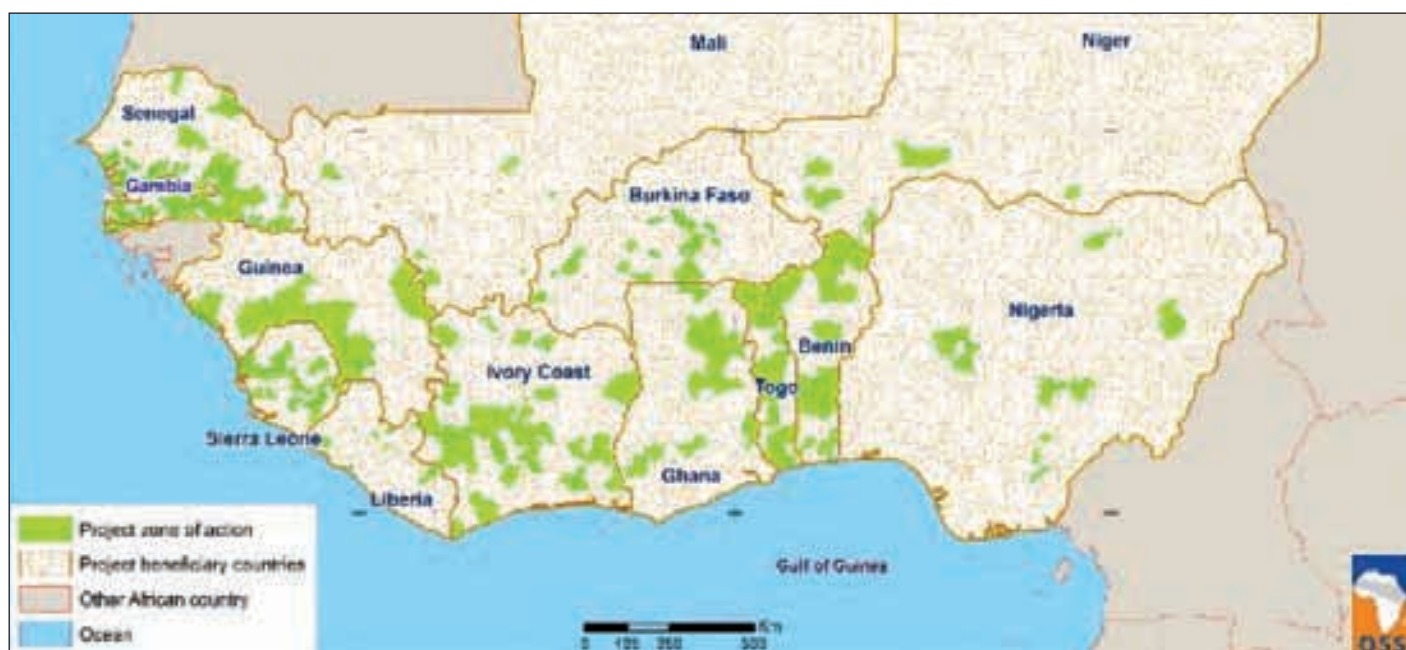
Mali
Niger
Senegal
Gambia
Burkina Faso
Guinea
Nigeria
Benin
Ivory Coast
Togo
Sierra Leone
Ghana
Liberia
Gulf of Guinea

Project zone of action
Project beneficiary countries
Other African country
Ocean

0 125 250 500 Km

OSS